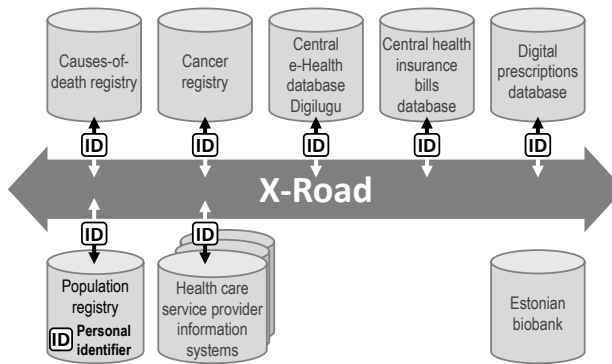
Causes-of-death registry

Cancer registry

Central e-Health database Digilugu

Central health insurance bills database

Digital prescriptions database

ID

ID

ID

ID

ID

X-Road

ID

ID

Population registry

ID Personal identifier

Health care service provider information systems

Estonian biobank